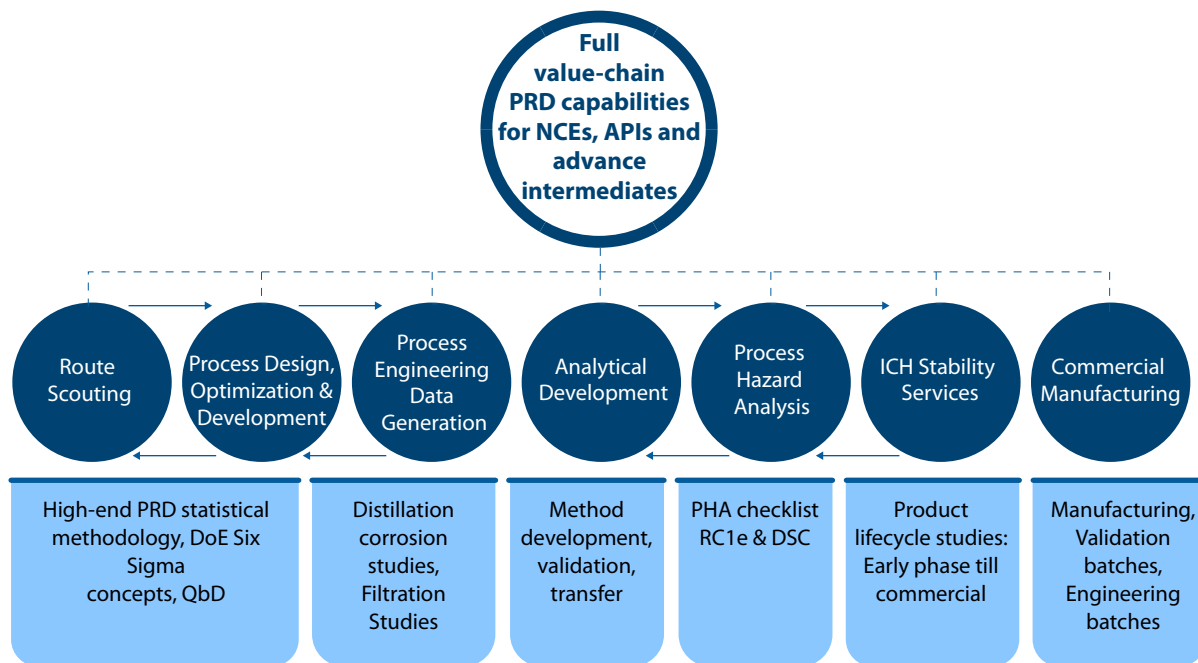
Full value-chain PRD capabilities for NCEs, APIs and advance intermediates

Route Scouting

Process Design, Optimization & Development

Process Engineering Data Generation

Analytical Development

Process Hazard Analysis

ICH Stability Services

Commercial Manufacturing

High-end PRD statistical methodology, DoE Six Sigma concepts, QbD

Distillation corrosion studies, Filtration Studies

Method development, validation, transfer

PHA checklist RC1e & DSC

Product lifecycle studies: Early phase till commercial

Manufacturing, Validation batches, Engineering batches